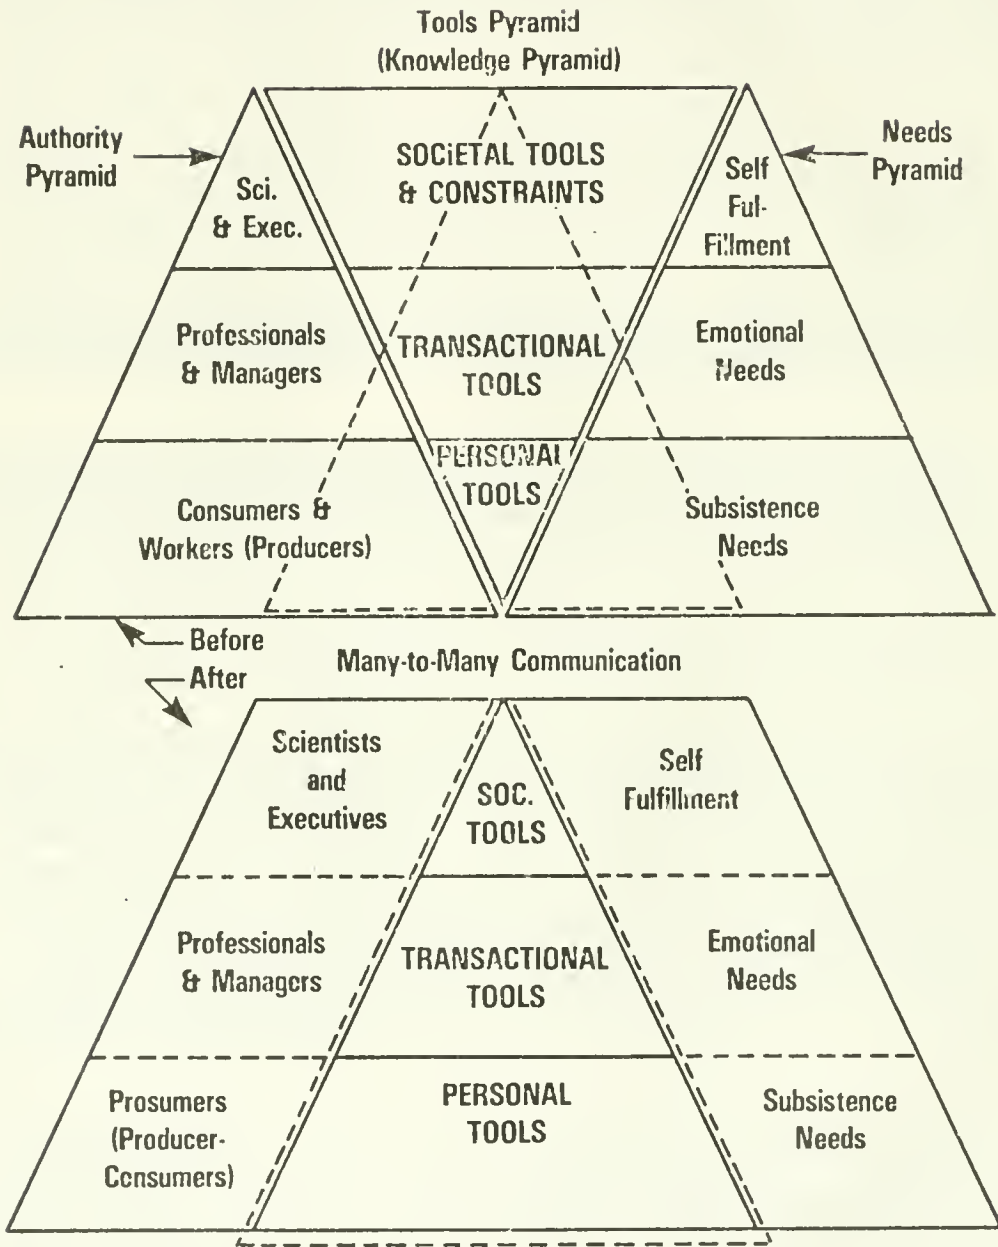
Tools Pyramid
(Knowledge Pyramid)

Authority Pyramid

Sci. & Exec.

SOCIETAL TOOLS & CONSTRAINTS

Self Fulfillment

Needs Pyramid

Professionals & Managers

TRANSACTIONAL TOOLS

Emotional Needs

Consumers & Workers (Producers)

PERSONAL TOOLS

Subsistence Needs

Before
After

Many-to-Many Communication

Scientists and Executives

SOC. TOOLS

Self Fulfillment

Professionals & Managers

TRANSACTIONAL TOOLS

Emotional Needs

Prosumers (Producer-Consumers)

PERSONAL TOOLS

Subsistence Needs